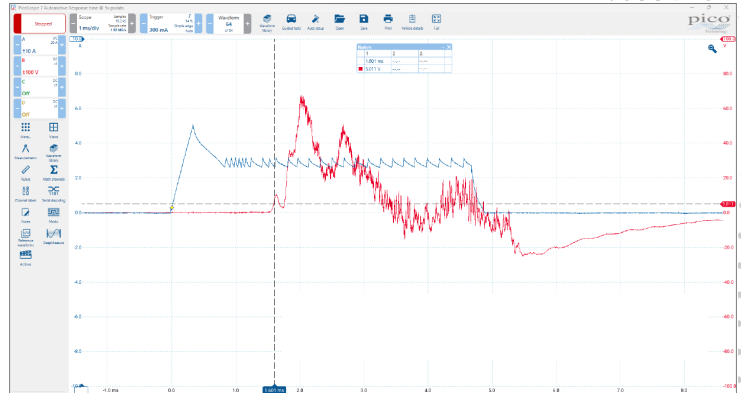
PicoScope 7 Automotive

Stopped

Scope
1 ms/div

Trigger
300 mA

Waveform
64

Waveform library
Guided tests
Auto setup
Open
Save
Print
Vehicle details
Full

A
±10 A

B
±100 V

C
Off

D
Off

Views
Measurements
Rulers
Channel labels
Notes
Reference waveforms
Actions
Math channels
Serial decoding
Masks
Deep measure

1.601 ms
5.011 V

6.0
4.0
2.0
0.0
-2.0
-4.0
-6.0
-8.0

80.0
60.0
40.0
20.0
0.0
-20.0
-40.0
-60.0
-80.0
-100.0

-1.0 ms
0.0
1.0
1.601 ms
2.0
3.0
4.0
5.0
6.0
7.0
8.0

pico